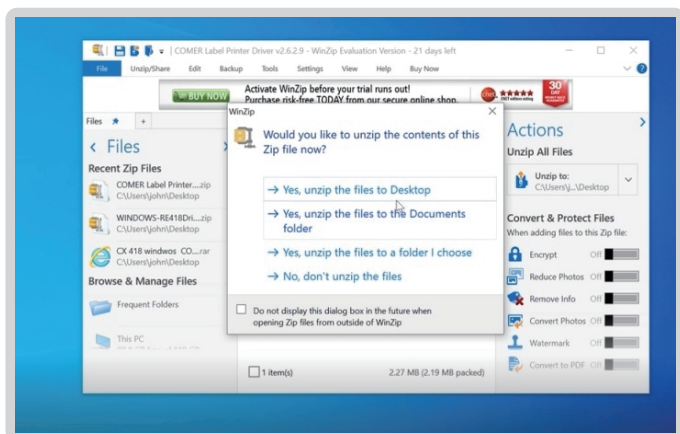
COMER Label Printer Driver v2.6.2.9 - WinZip Evaluation Version - 21 days left

File Unzip/Share Edit Backup Tools Settings View Help Buy Now

BUY NOW Activate WinZip before your trial runs out! Purchase risk-free TODAY from our secure online shop.

30

Files

Files

Recent Zip Files

COMER Label Printer....zip C:\Users\john\Desktop

WINDOWS-RE418Dri....zip C:\Users\john\Desktop

CX 418 windwos CO.....rar C:\Users\john\Desktop

Browse & Manage Files

Frequent Folders

This PC

WinZip

Would you like to unzip the contents of this Zip file now?

→ Yes, unzip the files to Desktop

→ Yes, unzip the files to the Documents folder

→ Yes, unzip the files to a folder I choose

→ No, don't unzip the files

Do not display this dialog box in the future when opening Zip files from outside of WinZip

1 item(s) 2.27 MB (2.19 MB packed)

Actions

Unzip All Files

Unzip to: C:\Users\j...\Desktop

Convert & Protect Files

When adding files to this Zip file:

Encrypt Off

Reduce Photos Off

Remove Info Off

Convert Photos Off

Watermark Off

Convert to PDF Off